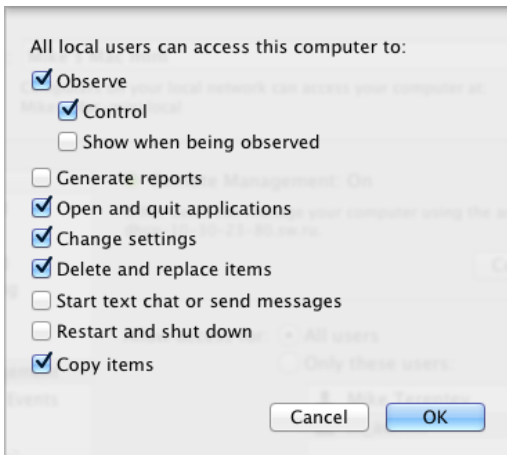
All local users can access this computer to:
Observe
Control
Show when being observed
Generate reports
Open and quit applications
Change settings
Delete and replace items
Start text chat or send messages
Restart and shut down
Copy items
Cancel
OK